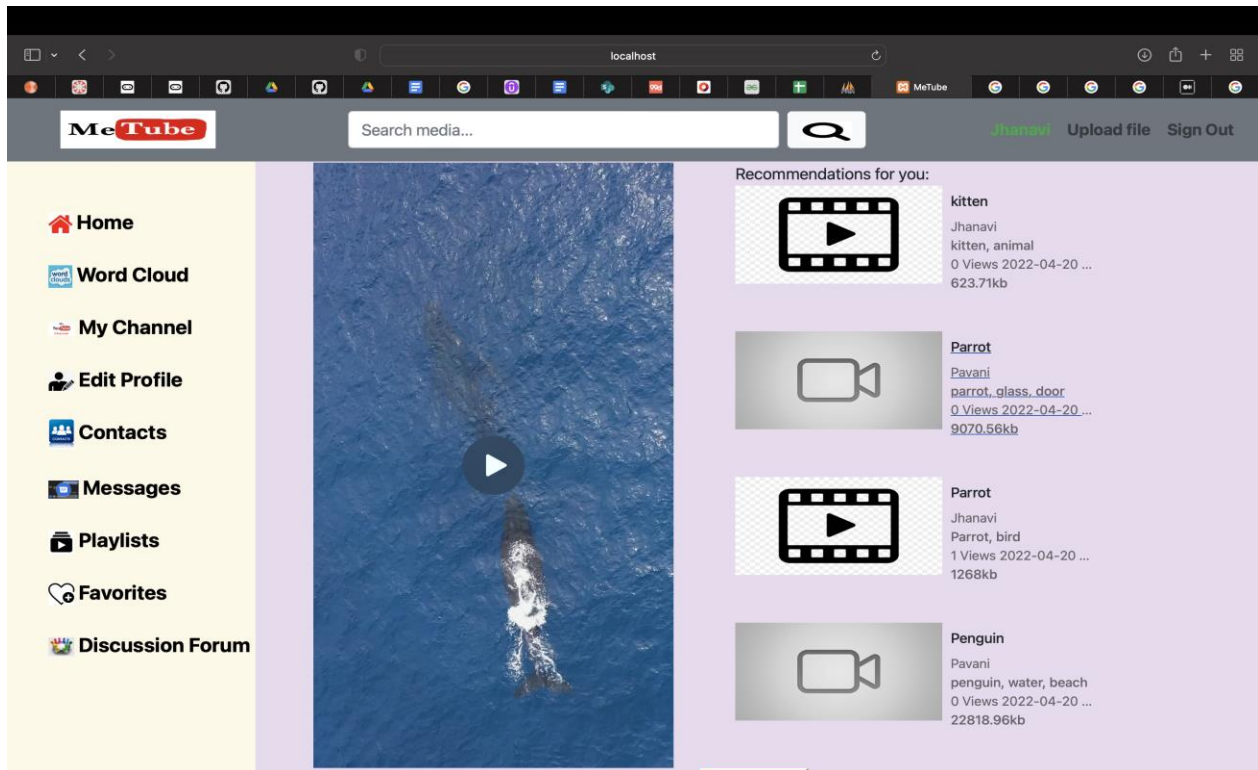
localhost

MeTube

MeTube

Search media...

Jhanavi Upload file Sign Out

Home

Word Cloud

My Channel

Edit Profile

Contacts

Messages

Playlists

Favorites

Discussion Forum

Recommendations for you:

kitten
Jhanavi
kitten, animal
0 Views 2022-04-20 ...
623.71kb

Parrot
Pavani
parrot, glass, door
0 Views 2022-04-20 ...
9070.56kb

Parrot
Jhanavi
Parrot, bird
1 Views 2022-04-20 ...
1268kb

Penguin
Pavani
penguin, water, beach
0 Views 2022-04-20 ...
22818.96kb